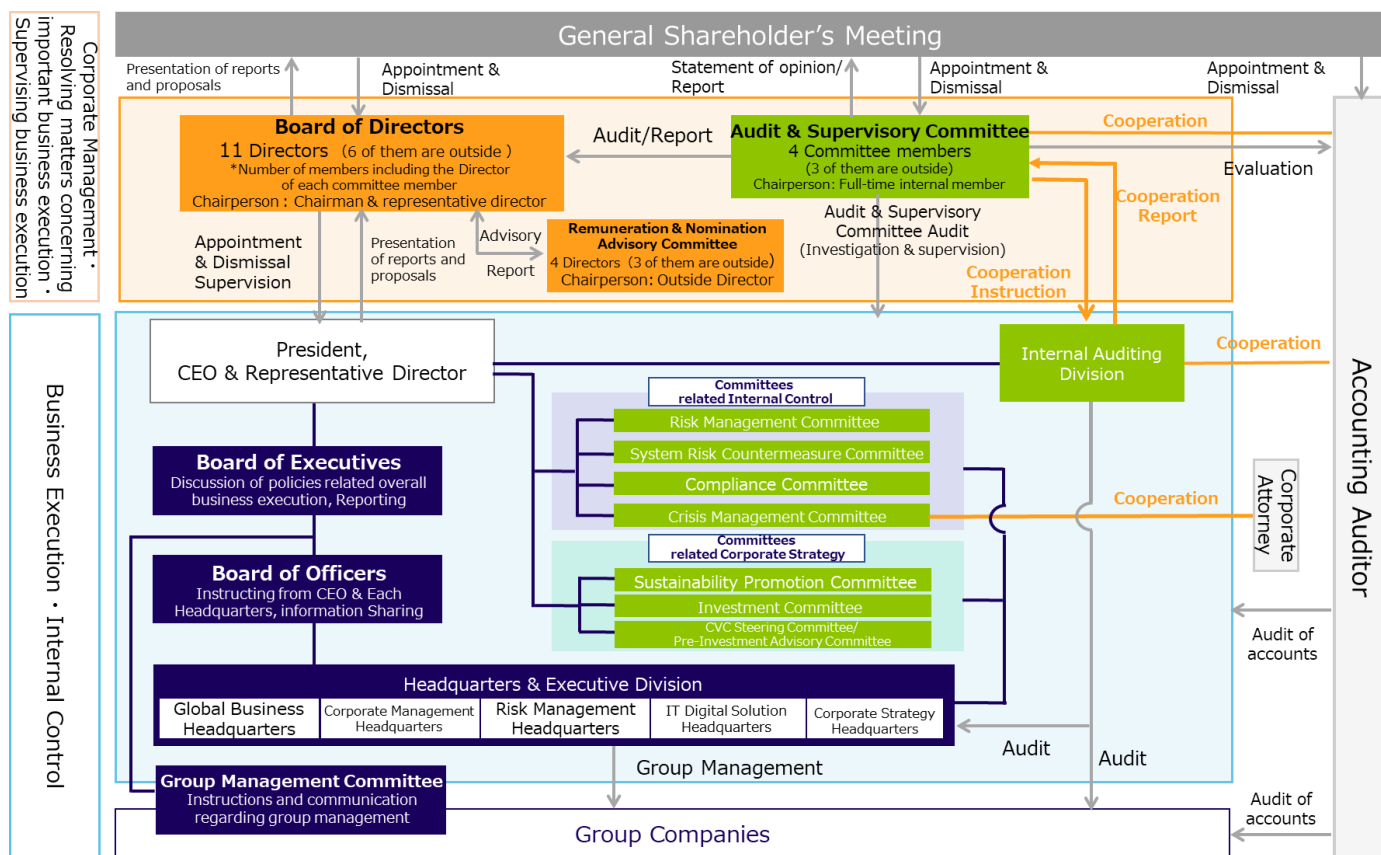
Corporate Management・Resolving matters concerning important business execution・Supervising business execution

General Shareholder's Meeting

Presentation of reports and proposals

Appointment & Dismissal

Statement of opinion/ Report

Appointment & Dismissal

Appointment & Dismissal

Board of Directors
11 Directors (6 of them are outside)
*Number of members including the Director of each committee member
Chairperson : Chairman & representative director

Audit/Report

Audit & Supervisory Committee
4 Committee members
(3 of them are outside)
Chairperson: Full-time internal member

Cooperation

Evaluation

Cooperation Report

Appointment & Dismissal Supervision

Presentation of reports and proposals

Advisory

Report

Remuneration & Nomination Advisory Committee
4 Directors (3 of them are outside)
Chairperson: Outside Director

Audit & Supervisory Committee Audit
(Investigation & supervision)

Cooperation Instruction

Business Execution・Internal Control

President, CEO & Representative Director

Internal Auditing Division

Cooperation

Accounting Auditor

Committees related Internal Control
Risk Management Committee
System Risk Countermeasure Committee
Compliance Committee
Crisis Management Committee

Board of Executives
Discussion of policies related overall business execution, Reporting

Cooperation

Corporate Attorney

Committees related Corporate Strategy
Sustainability Promotion Committee
Investment Committee
CVC Steering Committee/ Pre-Investment Advisory Committee

Board of Officers
Instructing from CEO & Each Headquarters, information Sharing

Audit of accounts

Headquarters & Executive Division

| Global Business Headquarters | Corporate Management Headquarters | Risk Management Headquarters | IT Digital Solution Headquarters | Corporate Strategy Headquarters |
|---|---|---|---|---|

Audit

Audit

Group Management

Group Management Committee
Instructions and communication regarding group management

Audit of accounts

Group Companies